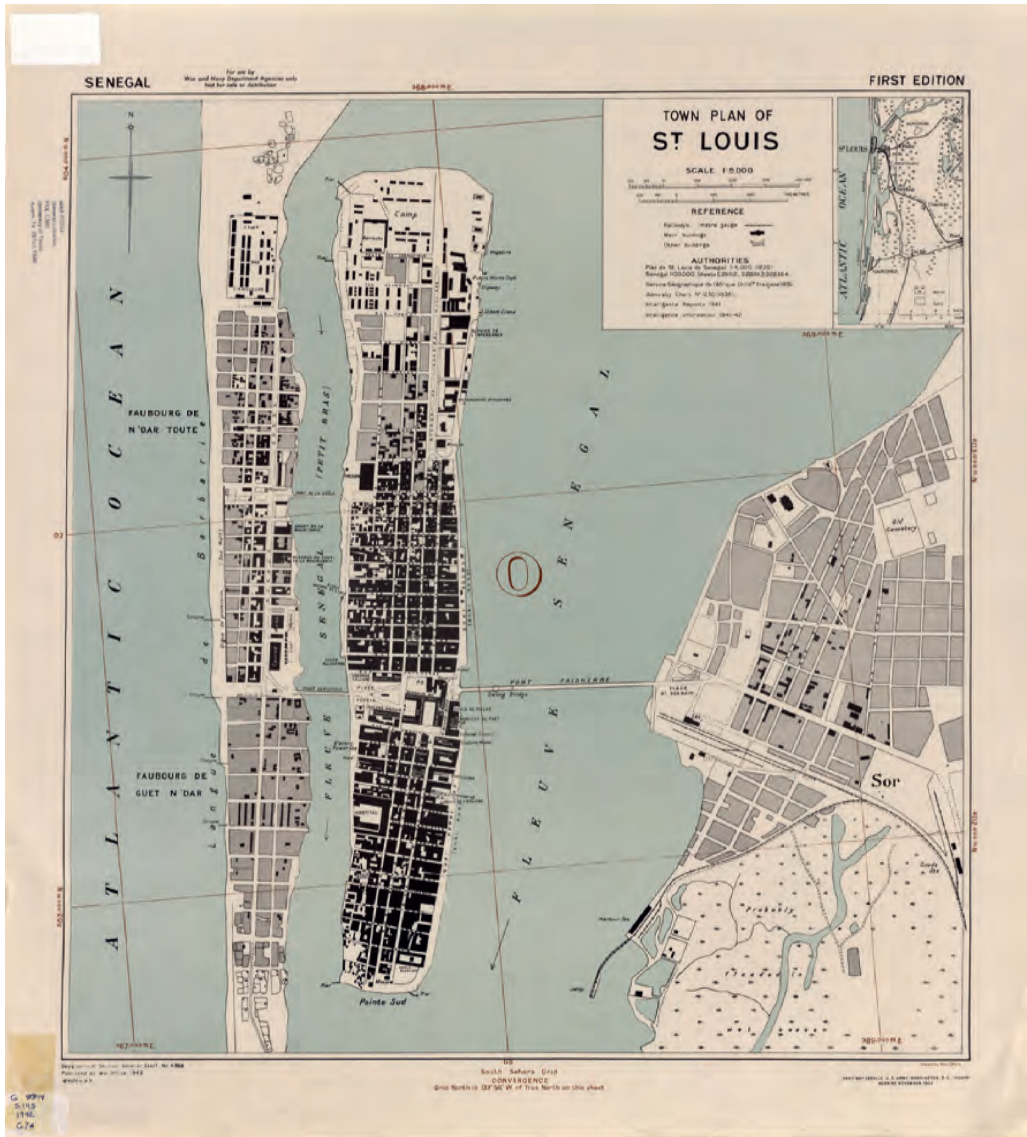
SENEGAL

For use by War and Navy Department Agencies only
Not for sale or distribution

FIRST EDITION

TOWN PLAN OF
ST LOUIS

SCALE 1:8,000

REFERENCE

Railways: metre gauge
Main buildings
Other buildings

AUTHORITIES

Plan de St. Louis du Senegal 1:4,000 (1935)
Senegal 1:50,000 Sheets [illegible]
Service Géographique de l'Afrique Occidentale Française (1935)
Admiralty Chart No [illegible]
Intelligence Reports 1941
Intelligence Information 1941-42

ATLANTIC OCEAN

St LOUIS

N

ATLANTIC OCEAN

FAUBOURG DE N'DAR TOUTE

FAUBOURG DE GUET N'DAR

Langue de Barbarie

Camp

(PETIT BRAS)

FLEUVE SENEGAL

FLEUVE SENEGAL

PONT FAIDHERBE

Swing Bridge

PLACE

Old Cemetery

Sor

Pointe Sud

03

South Sahara Grid
CONVERGENCE
Grid North is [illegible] of True North on this sheet

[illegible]
Published by War Office 1942

ARMY MAP SERVICE, U. S. ARMY, WASHINGTON, D. C. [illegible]

G
8844
S45
1942
G74